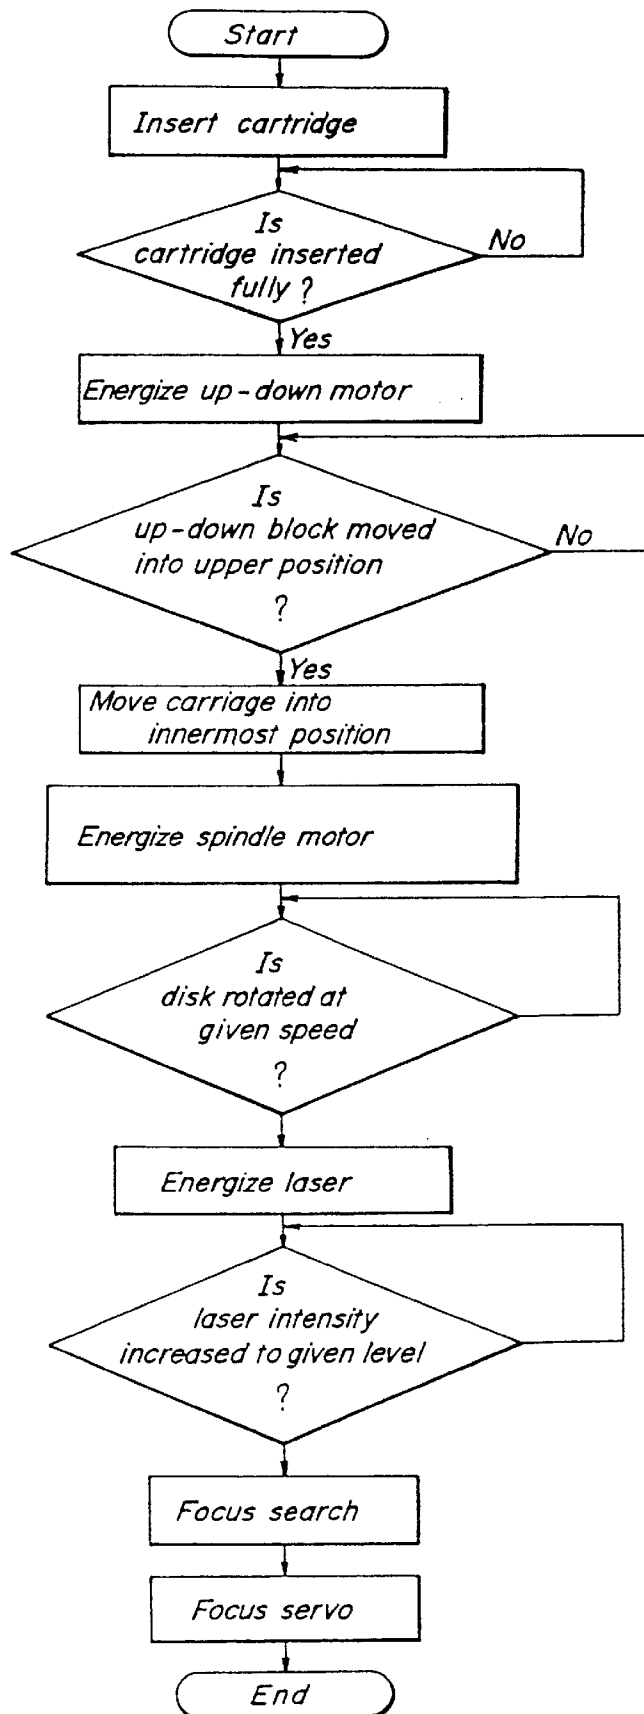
Start

Insert cartridge

Is cartridge inserted fully ?

No

Yes

Energize up-down motor

Is up-down block moved into upper position ?

No

Yes

Move carriage into innermost position

Energize spindle motor

Is disk rotated at given speed ?

Energize laser

Is laser intensity increased to given level ?

Focus search

Focus servo

End